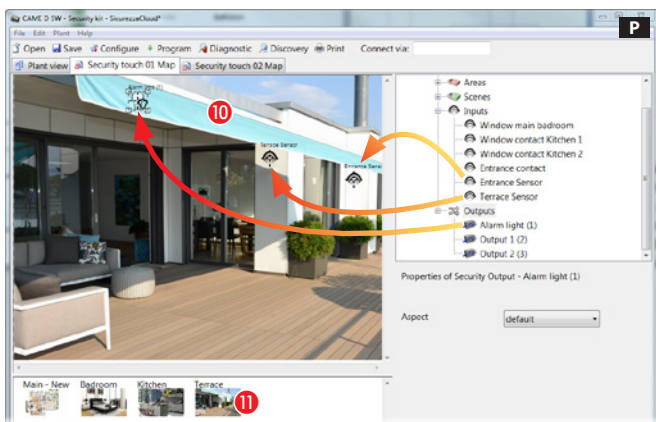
CAME D SW - Security kit - SicurezzaCloud*
P
File Edit Plant Help
Open Save Configure Program Diagnostic Discovery Print Connect via:
Plant view Security touch 01 Map Security touch 02 Map
Alarm light (1)
10
Terrace Sensor
Entrance Sensor
Areas
Scenes
Inputs
Window main badroom
Window contact Kitchen 1
Window contact Kitchen 2
Entrance contact
Entrance Sensor
Terrace Sensor
Outputs
Alarm light (1)
Output 1 (2)
Output 2 (3)
Properties of Security Output - Alarm light (1)
Aspect
default
Main - New
Badroom
Kitchen
Terrace
11